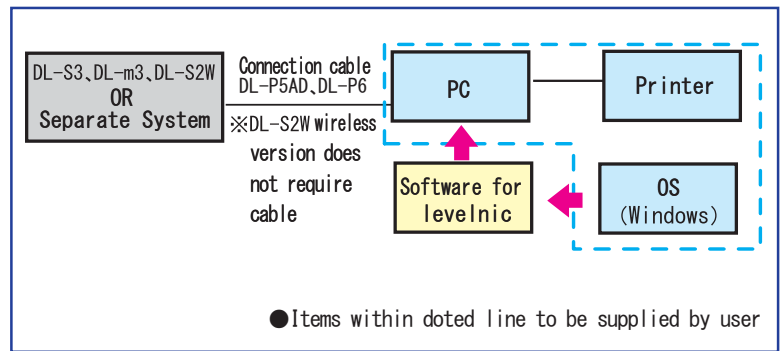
DL-S3、DL-m3、DL-S2W
OR
Separate System

Connection cable
DL-P5AD、DL-P6

※DL-S2W wireless version does not require cable

PC

Printer

Software for levelnic

OS
(Windows)

●Items within doted line to be supplied by user